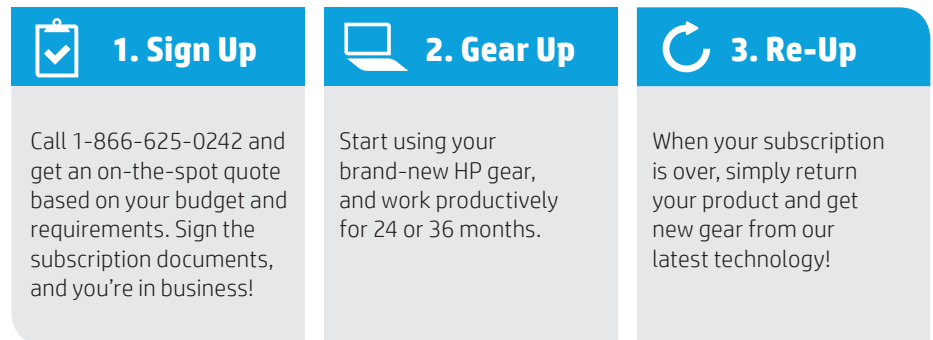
1. Sign Up

Call 1-866-625-0242 and get an on-the-spot quote based on your budget and requirements. Sign the subscription documents, and you're in business!

2. Gear Up

Start using your brand-new HP gear, and work productively for 24 or 36 months.

3. Re-Up

When your subscription is over, simply return your product and get new gear from our latest technology!